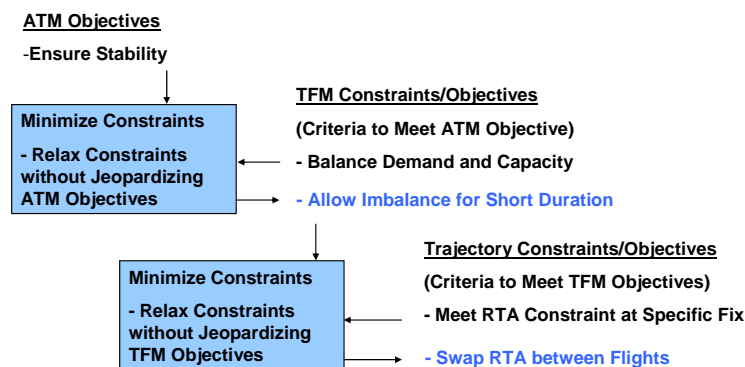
ATM Objectives

-Ensure Stability

Minimize Constraints

- Relax Constraints without Jeopardizing ATM Objectives

TFM Constraints/Objectives

(Criteria to Meet ATM Objective)

- Balance Demand and Capacity

- Allow Imbalance for Short Duration

Minimize Constraints

- Relax Constraints without Jeopardizing TFM Objectives

Trajectory Constraints/Objectives

(Criteria to Meet TFM Objectives)

- Meet RTA Constraint at Specific Fix

- Swap RTA between Flights